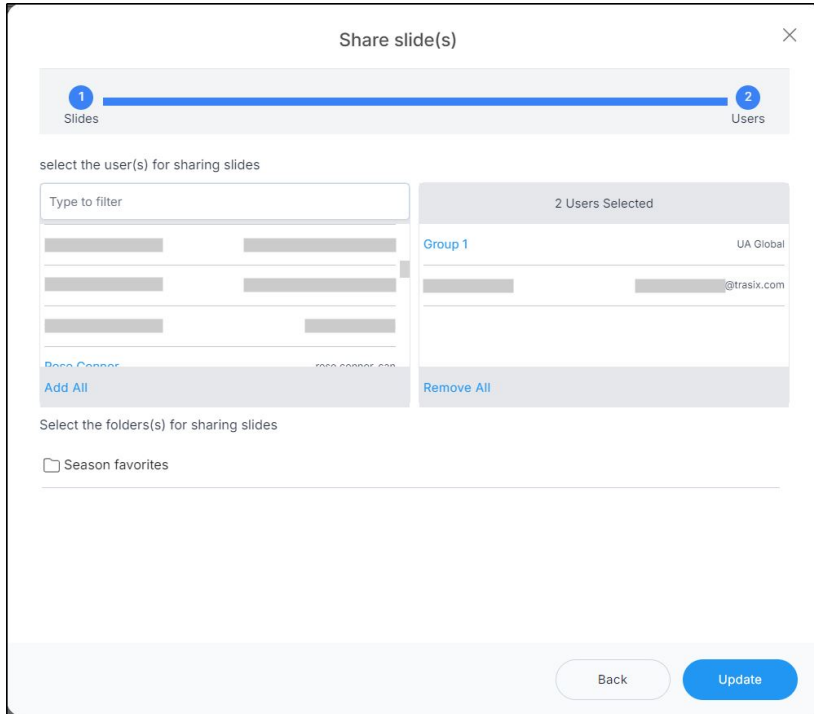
Share slide(s)

1
Slides

2
Users

select the user(s) for sharing slides

Type to filter

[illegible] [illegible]

Add All

2 Users Selected

Group 1 UA Global

@trasix.com

Remove All

Select the folders(s) for sharing slides

Season favorites

Back

Update